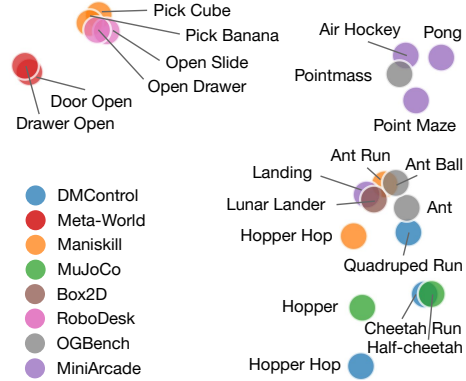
Pick Cube
Pick Banana
Open Slide
Open Drawer
Door Open
Drawer Open

Air Hockey
Pong
Pointmass
Point Maze

DMControl
Meta-World
Maniskill
MuJoCo
Box2D
RoboDesk
OGBench
MiniArcade

Landing
Ant Run
Ant Ball
Lunar Lander
Ant
Hopper Hop
Quadruped Run
Hopper
Cheetah Run
Half-cheetah
Hopper Hop